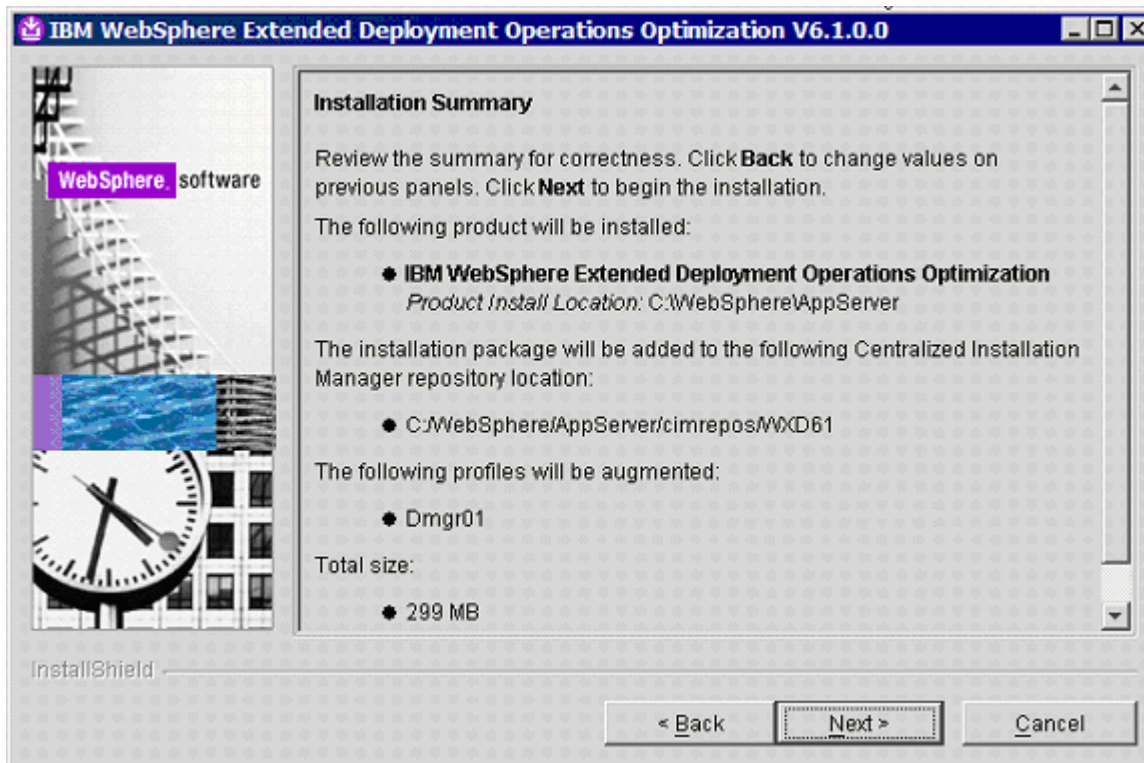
IBM WebSphere Extended Deployment Operations Optimization V6.1.0.0

WebSphere. software

Installation Summary

Review the summary for correctness. Click **Back** to change values on previous panels. Click **Next** to begin the installation.

The following product will be installed:

- **IBM WebSphere Extended Deployment Operations Optimization**
  *Product Install Location:* C:\WebSphere\AppServer

The installation package will be added to the following Centralized Installation Manager repository location:

- C:/WebSphere/AppServer/cimrepos/WXD61

The following profiles will be augmented:

- Dmgr01

Total size:

- 299 MB

InstallShield

< Back | Next > | Cancel